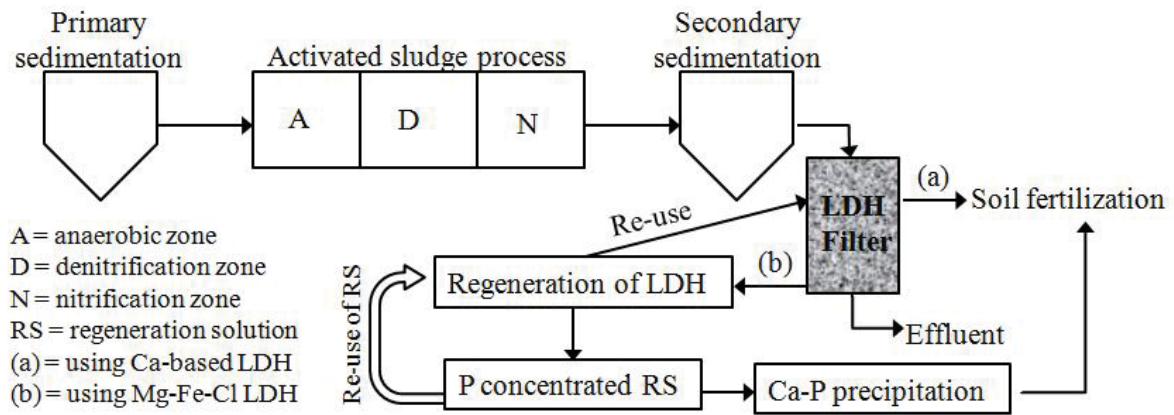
Primary sedimentation

Activated sludge process

A

D

N

Secondary sedimentation

LDH Filter

(a)

Soil fertilization

Re-use

(b)

Regeneration of LDH

Effluent

Re-use of RS

P concentrated RS

Ca-P precipitation

A = anaerobic zone
D = denitrification zone
N = nitrification zone
RS = regeneration solution
(a) = using Ca-based LDH
(b) = using Mg-Fe-Cl LDH